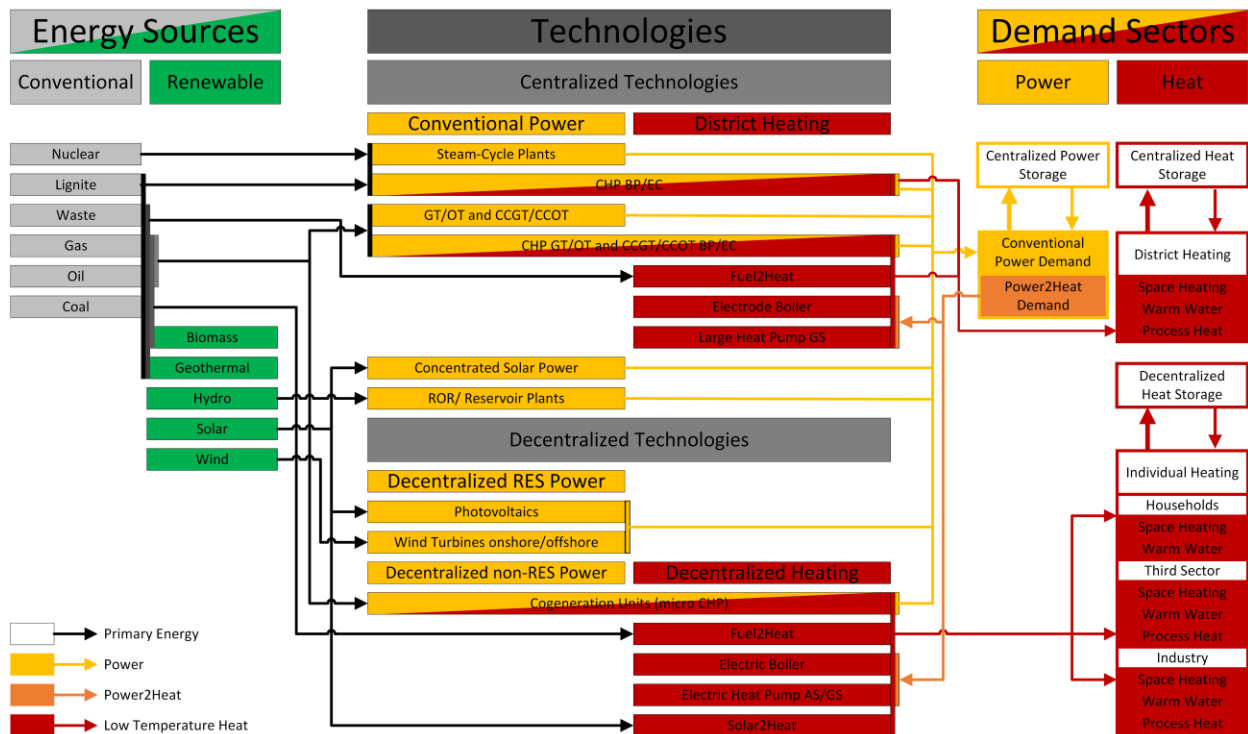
Energy Sources

Conventional

Renewable

Technologies

Centralized Technologies

Demand Sectors

Power

Heat

Conventional Power

District Heating

Nuclear

Lignite

Waste

Gas

Oil

Coal

Biomass

Geothermal

Hydro

Solar

Wind

Steam-Cycle Plants

CHP BP/EC

GT/OT and CCGT/CCOT

CHP GT/OT and CCGT/CCOT BP/EC

Fuel2Heat

Electrode Boiler

Large Heat Pump GS

Concentrated Solar Power

ROR/ Reservoir Plants

Centralized Power Storage

Conventional Power Demand

Power2Heat Demand

Centralized Heat Storage

District Heating

Space Heating

Warm Water

Process Heat

Decentralized Technologies

Decentralized RES Power

Photovoltaics

Wind Turbines onshore/offshore

Decentralized non-RES Power

Decentralized Heating

Cogeneration Units (micro CHP)

Fuel2Heat

Electric Boiler

Electric Heat Pump AS/GS

Solar2Heat

Decentralized Heat Storage

Individual Heating

Households

Space Heating

Warm Water

Third Sector

Space Heating

Warm Water

Process Heat

Industry

Space Heating

Warm Water

Process Heat

Primary Energy

Power

Power2Heat

Low Temperature Heat